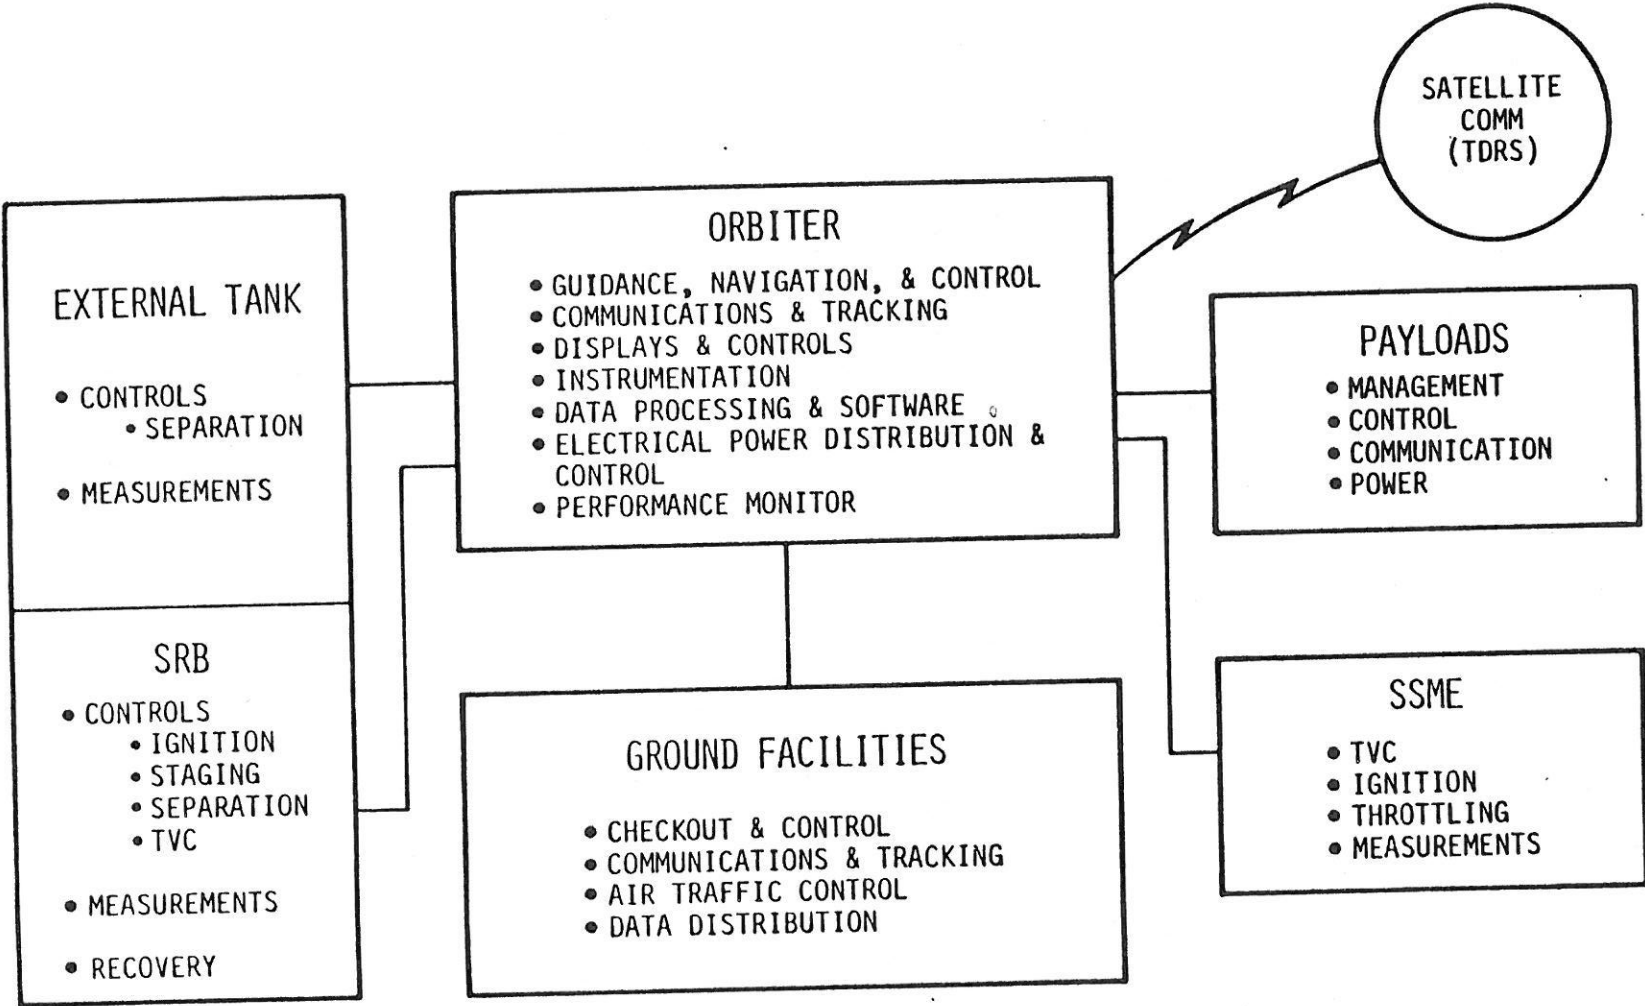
SATELLITE COMM (TDRS)

EXTERNAL TANK

• CONTROLS
• SEPARATION

• MEASUREMENTS

SRB

• CONTROLS
• IGNITION
• STAGING
• SEPARATION
• TVC

• MEASUREMENTS

• RECOVERY

ORBITER

• GUIDANCE, NAVIGATION, & CONTROL
• COMMUNICATIONS & TRACKING
• DISPLAYS & CONTROLS
• INSTRUMENTATION
• DATA PROCESSING & SOFTWARE
• ELECTRICAL POWER DISTRIBUTION & CONTROL
• PERFORMANCE MONITOR

GROUND FACILITIES

• CHECKOUT & CONTROL
• COMMUNICATIONS & TRACKING
• AIR TRAFFIC CONTROL
• DATA DISTRIBUTION

PAYLOADS

• MANAGEMENT
• CONTROL
• COMMUNICATION
• POWER

SSME

• TVC
• IGNITION
• THROTTLING
• MEASUREMENTS